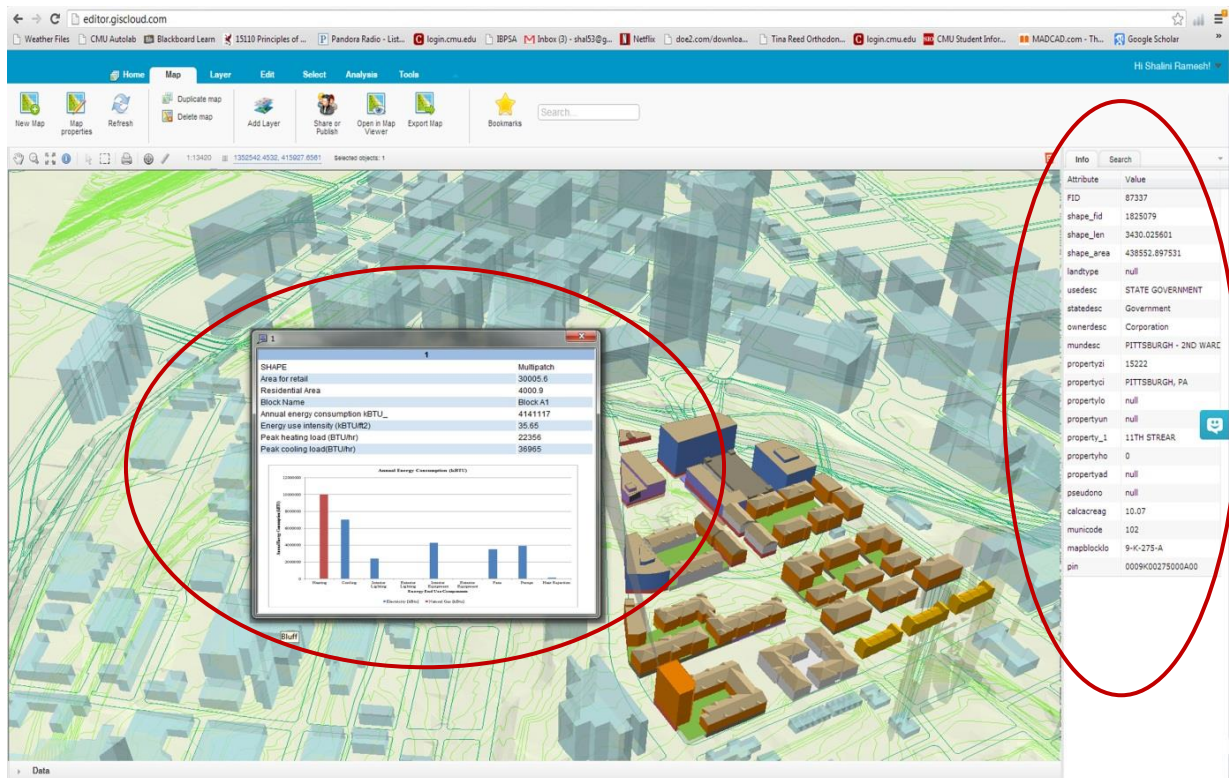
editor.giscloud.com

Weather Files | CMU Autolab | Blackboard Learn | 15110 Principles of ... | Pandora Radio - List... | login.cmu.edu | IBPSA | Inbox (3) - shal53@g... | Netflix | doe2.com/downloa... | Tina Reed Orthodon... | login.cmu.edu | CMU Student Infor... | MADCAD.com - Th... | Google Scholar

Home | Map | Layer | Edit | Select | Analysis | Tools

Hi Shalini Ramesh!

New Map | Map properties | Refresh | Duplicate map | Delete map | Add Layer | Share or Publish | Open in Map Viewer | Export Map | Bookmarks | Search...

1:13420 | 1352542.4532, 415927.6561 | Selected objects: 1

Info | Search

| Attribute | Value |
|---|---|
| FID | 87337 |
| shape_fid | 1825079 |
| shape_len | 3430.025601 |
| shape_area | 438552.897531 |
| landtype | null |
| usedesc | STATE GOVERNMENT |
| statedesc | Government |
| ownerdesc | Corporation |
| mundesc | PITTSBURGH - 2ND WARD |
| propertyzi | 15222 |
| propertyci | PITTSBURGH, PA |
| propertylo | null |
| propertyun | null |
| property_1 | 11TH STREAR |
| propertyho | 0 |
| propertyad | null |
| pseudono | null |
| calcacreag | 10.07 |
| municode | 102 |
| mapblocklo | 9-K-275-A |
| pin | 0009K00275000A00 |

1

| 1 | |
|---|---|
| SHAPE | Multipatch |
| Area for retail | 30005.6 |
| Residential Area | 4000.9 |
| Block Name | Block A1 |
| Annual energy consumption kBTU_ | 4141117 |
| Energy use intensity (kBTU/ft2) | 35.65 |
| Peak heating load (BTU/hr) | 22356 |
| Peak cooling load(BTU/hr) | 36965 |

Annual Energy Consumption (kBTU)

12000000
10000000
8000000
6000000
4000000
2000000
0

Annual Energy Consumption (kBTU)

Heating | Cooling | Interior Lighting | Exterior Lighting | Interior Equipment | Exterior Equipment | Fans | Pumps | Heat Rejection

Energy End Use Components

Electricity (kBtu) | Natural Gas (kBtu)

Bluff

Data